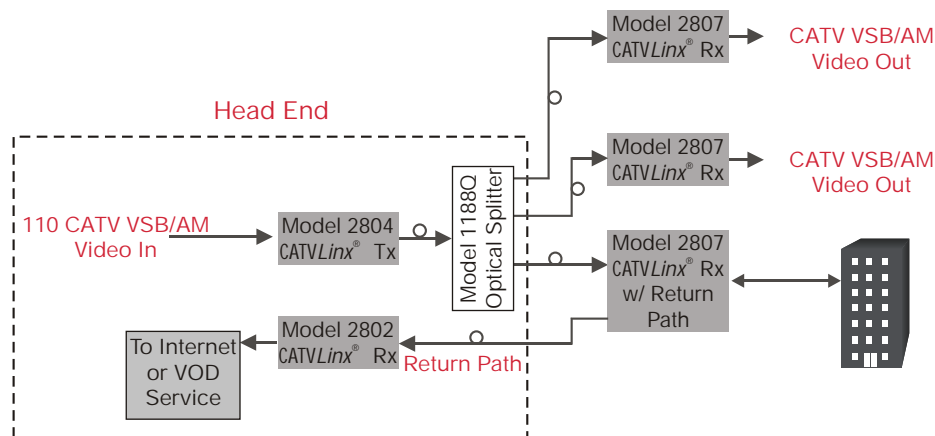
Model 2807 CATV*Linx*® Rx

CATV VSB/AM Video Out

Head End

Model 2807 CATV*Linx*® Rx

CATV VSB/AM Video Out

110 CATV VSB/AM Video In

Model 2804 CATV*Linx*® Tx

Model 1188Q Optical Splitter

Model 2807 CATV*Linx*® Rx w/ Return Path

To Internet or VOD Service

Model 2802 CATV*Linx*® Rx

Return Path